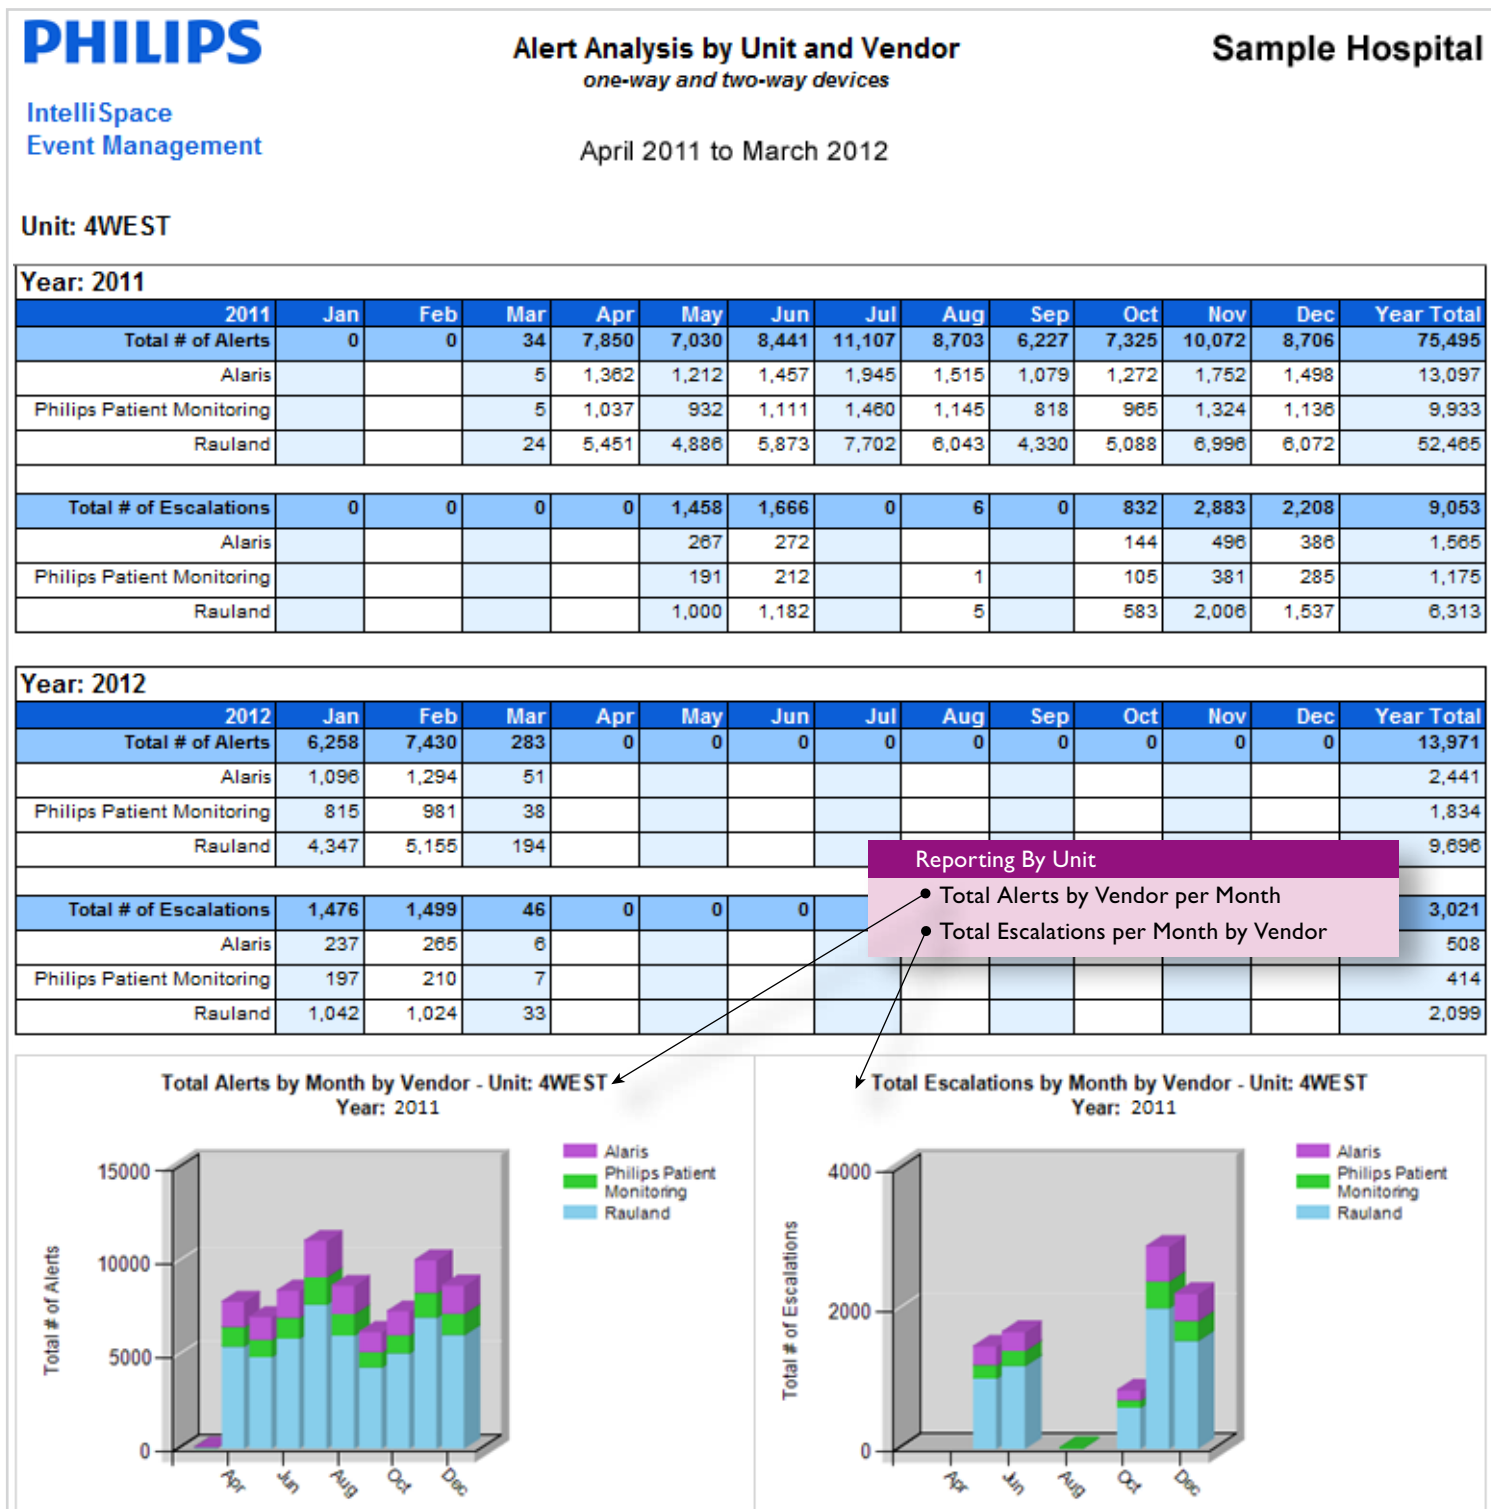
PHILIPS

IntelliSpace
Event Management

Alert Analysis by Unit and Vendor
one-way and two-way devices

Sample Hospital

April 2011 to March 2012

Unit: 4WEST

Year: 2011

| 2011 | Jan | Feb | Mar | Apr | May | Jun | Jul | Aug | Sep | Oct | Nov | Dec | Year Total |
|---|---|---|---|---|---|---|---|---|---|---|---|---|---|
| Total # of Alerts | 0 | 0 | 34 | 7,850 | 7,030 | 8,441 | 11,107 | 8,703 | 6,227 | 7,325 | 10,072 | 8,706 | 75,495 |
| Alaris | | | 5 | 1,362 | 1,212 | 1,457 | 1,945 | 1,515 | 1,079 | 1,272 | 1,752 | 1,498 | 13,097 |
| Philips Patient Monitoring | | | 5 | 1,037 | 932 | 1,111 | 1,460 | 1,145 | 818 | 965 | 1,324 | 1,136 | 9,933 |
| Rauland | | | 24 | 5,451 | 4,886 | 5,873 | 7,702 | 6,043 | 4,330 | 5,088 | 6,996 | 6,072 | 52,465 |
| | | | | | | | | | | | | | |
| Total # of Escalations | 0 | 0 | 0 | 0 | 1,458 | 1,666 | 0 | 6 | 0 | 832 | 2,883 | 2,208 | 9,053 |
| Alaris | | | | | 267 | 272 | | | | 144 | 496 | 386 | 1,565 |
| Philips Patient Monitoring | | | | | 191 | 212 | | 1 | | 105 | 381 | 285 | 1,175 |
| Rauland | | | | | 1,000 | 1,182 | | 5 | | 583 | 2,006 | 1,537 | 6,313 |

Year: 2012

| 2012 | Jan | Feb | Mar | Apr | May | Jun | Jul | Aug | Sep | Oct | Nov | Dec | Year Total |
|---|---|---|---|---|---|---|---|---|---|---|---|---|---|
| Total # of Alerts | 6,258 | 7,430 | 283 | 0 | 0 | 0 | 0 | 0 | 0 | 0 | 0 | 0 | 13,971 |
| Alaris | 1,096 | 1,294 | 51 | | | | | | | | | | 2,441 |
| Philips Patient Monitoring | 815 | 981 | 38 | | | | | | | | | | 1,834 |
| Rauland | 4,347 | 5,155 | 194 | | | | | | | | | | 9,696 |
| | | | | | | | | | | | | | |
| Total # of Escalations | 1,476 | 1,499 | 46 | 0 | 0 | 0 | | | | | | | 3,021 |
| Alaris | 237 | 265 | 6 | | | | | | | | | | 508 |
| Philips Patient Monitoring | 197 | 210 | 7 | | | | | | | | | | 414 |
| Rauland | 1,042 | 1,024 | 33 | | | | | | | | | | 2,099 |

Reporting By Unit
• Total Alerts by Vendor per Month
• Total Escalations per Month by Vendor

Total Alerts by Month by Vendor - Unit: 4WEST
Year: 2011

Alaris
Philips Patient Monitoring
Rauland

15000
10000
5000
0
Total # of Alerts
Apr Jun Aug Oct Dec

Total Escalations by Month by Vendor - Unit: 4WEST
Year: 2011

Alaris
Philips Patient Monitoring
Rauland

4000
2000
0
Total # of Escalations
Apr Jun Aug Oct Dec